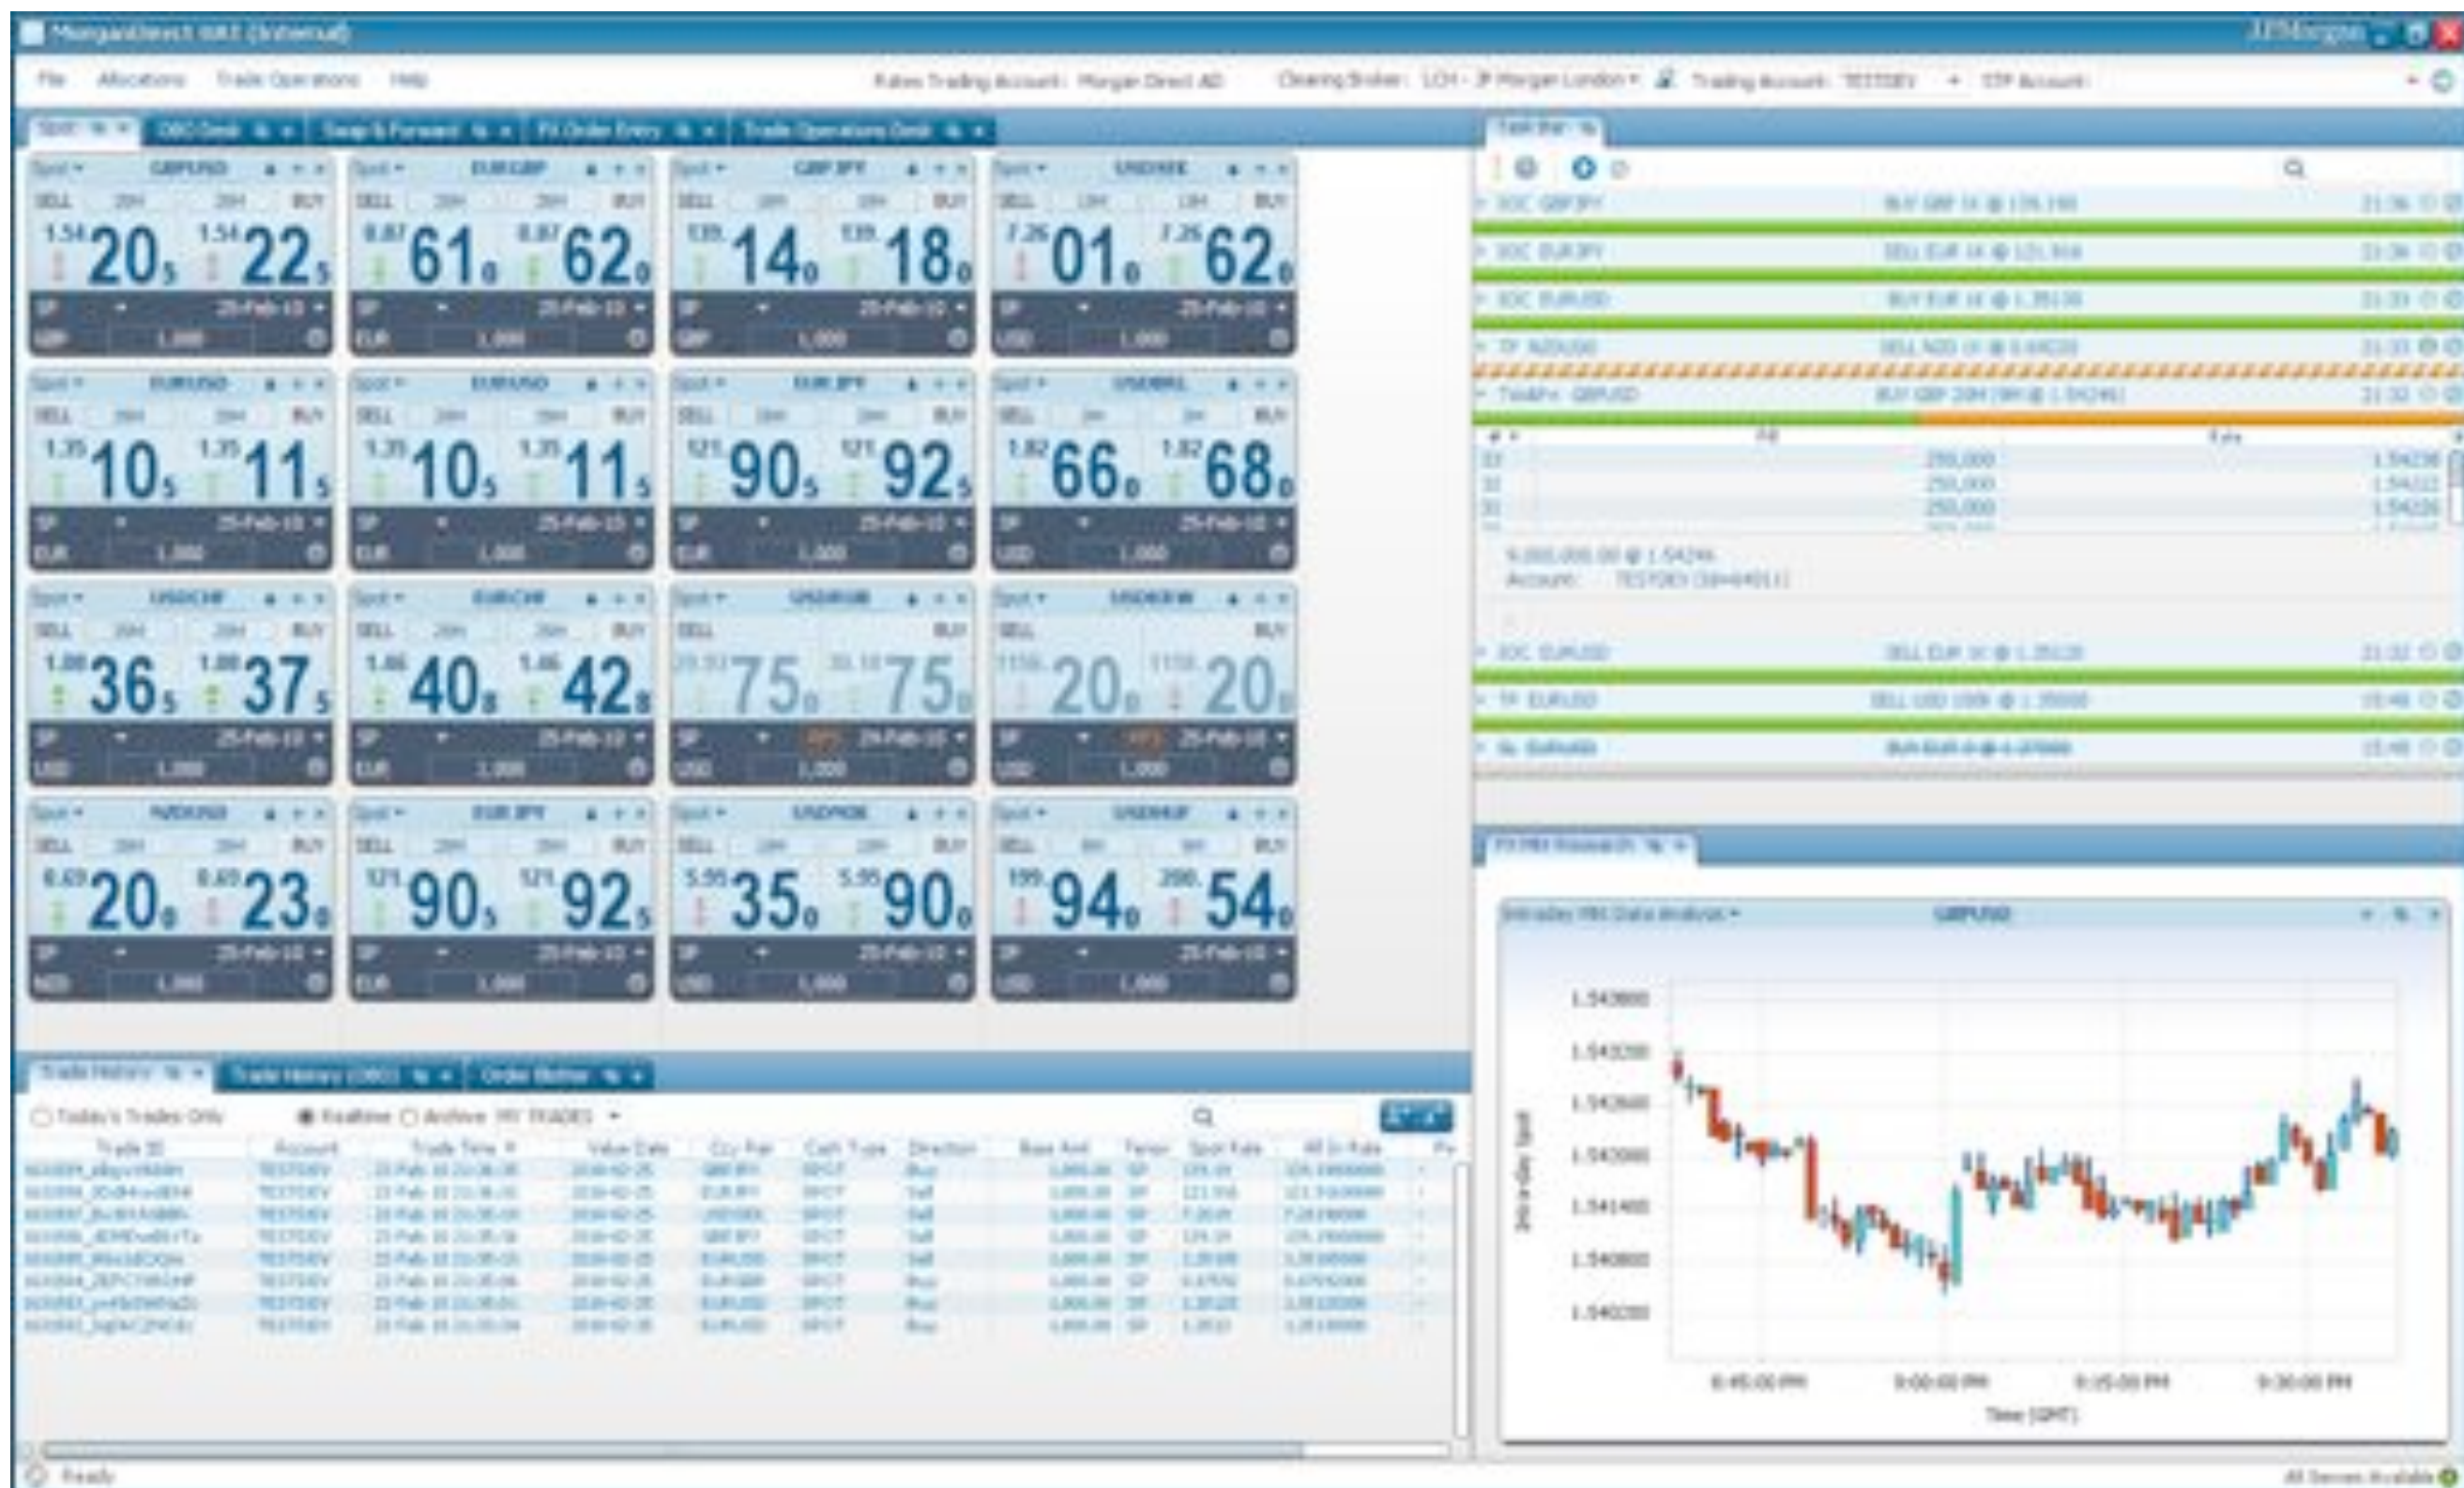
MorganDirect 4All (Internal)

J.P.Morgan

File Allocations Trade Operations Help

Rules Trading Account: Morgan Direct AD Clearing Broker: LCH - JP Morgan London Trading Account: TESTDEV STP Account

Spot | OBO Desk | Swap & Forward | FX Order Entry | Trade Operations Desk

Spot GBPUSD
SELL BUY
1.54 20 5 1.54 22 5
SP 25-Feb-10
GBP 1,000

Spot EURGBP
SELL BUY
0.87 61 0 0.87 62 0
SP 25-Feb-10
EUR 1,000

Spot GBPJPY
SELL BUY
139. 14 0 139. 18 0
SP 25-Feb-10
GBP 1,000

Spot USDSEK
SELL BUY
7.26 01 0 7.26 62 0
SP 25-Feb-10
USD 1,000

Spot EURUSD
SELL BUY
1.35 10 5 1.35 11 5
SP 25-Feb-10
EUR 1,000

Spot EURUSD
SELL BUY
1.35 10 5 1.35 11 5
SP 25-Feb-10
EUR 1,000

Spot EURJPY
SELL BUY
121. 90 5 121. 92 5
SP 25-Feb-10
EUR 1,000

Spot USDBRL
SELL BUY
1.82 66 0 1.82 68 0
SP 25-Feb-10
USD 1,000

Spot USDCHF
SELL BUY
1.08 36 5 1.08 37 5
SP 25-Feb-10
USD 1,000

Spot EURCHF
SELL BUY
1.46 40 8 1.46 42 8
SP 25-Feb-10
EUR 1,000

Spot USDRUB
SELL BUY
75 0 75 0
SP 25-Feb-10
USD 1,000

Spot USDKRW
SELL BUY
1155. 20 0 1155. 20 0
SP 25-Feb-10
USD 1,000

Spot NZDUSD
SELL BUY
0.69 20 0 0.69 23 0
SP 25-Feb-10
NZD 1,000

Spot EURJPY
SELL BUY
121. 90 5 121. 92 5
SP 25-Feb-10
EUR 1,000

Spot USDMXN
SELL BUY
5.55 35 0 5.55 90 0
SP 25-Feb-10
USD 1,000

Spot USDHUF
SELL BUY
199. 94 0 200. 54 0
SP 25-Feb-10
USD 1,000

Task Bar
IOC GBPJPY BUY GBP 1K @ 139.180
IOC EURJPY SELL EUR 1K @ 121.904
IOC EURUSD BUY EUR 1K @ 1.35130
TP NZDUSD SELL NZD 1K @ 0.69020
TWAP GBPUSD BUY GBP 20M @ 1.54240
250,000 1.54238
250,000 1.54232
250,000 1.54226
Account: TESTDEV
IOC EURUSD SELL EUR 1K @ 1.35120
TP EURUSD SELL USD 100K @ 1.35000

Trade History | Trade History (OBO) | Order Blotter
Today's Trades Only Realtime Archive MY TRADES
| Trade ID | Account | Trade Time | Value Date | Ccy Pair | Cash Type | Direction | Base Amt | Tenor | Spot Rate | All In Rate |
|---|---|---|---|---|---|---|---|---|---|---|
| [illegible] | TESTDEV | 23 Feb 10 | 2010-02-25 | GBPJPY | SPOT | Buy | 1,000.00 | SP | 139.18 | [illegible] |
| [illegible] | TESTDEV | 23 Feb 10 | 2010-02-25 | EURJPY | SPOT | Sell | 1,000.00 | SP | 121.904 | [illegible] |
| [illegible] | TESTDEV | 23 Feb 10 | 2010-02-25 | USDSEK | SPOT | Sell | 1,000.00 | SP | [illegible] | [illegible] |
| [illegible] | TESTDEV | 23 Feb 10 | 2010-02-25 | GBPJPY | SPOT | Sell | 1,000.00 | SP | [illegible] | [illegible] |
| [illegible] | TESTDEV | 23 Feb 10 | 2010-02-25 | EURUSD | SPOT | Sell | 1,000.00 | SP | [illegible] | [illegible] |
| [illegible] | TESTDEV | 23 Feb 10 | 2010-02-25 | EURGBP | SPOT | Buy | 1,000.00 | SP | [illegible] | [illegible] |
| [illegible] | TESTDEV | 23 Feb 10 | 2010-02-25 | EURUSD | SPOT | Buy | 1,000.00 | SP | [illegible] | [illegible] |
| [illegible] | TESTDEV | 23 Feb 10 | 2010-02-25 | EURUSD | SPOT | Buy | 1,000.00 | SP | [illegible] | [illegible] |

FX PRX Research
Intraday PRX Data Analysis GBPUSD
1.543800 1.543200 1.542600 1.542000 1.541400 1.540800 1.540200
Intraday Spot
8:45:00 PM 9:00:00 PM 9:15:00 PM 9:30:00 PM
Time (GMT)

Ready
All Servers Available